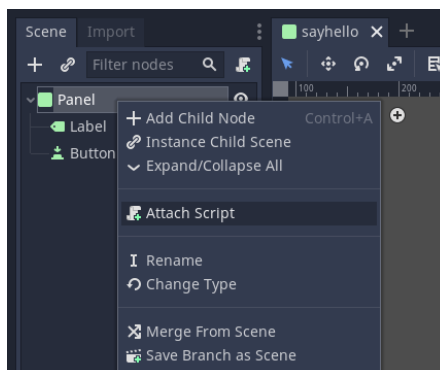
Scene Import
sayhello ×
Filter nodes
100
200
Panel
Label
Button
Add Child Node Control+A
Instance Child Scene
Expand/Collapse All
Attach Script
Rename
Change Type
Merge From Scene
Save Branch as Scene